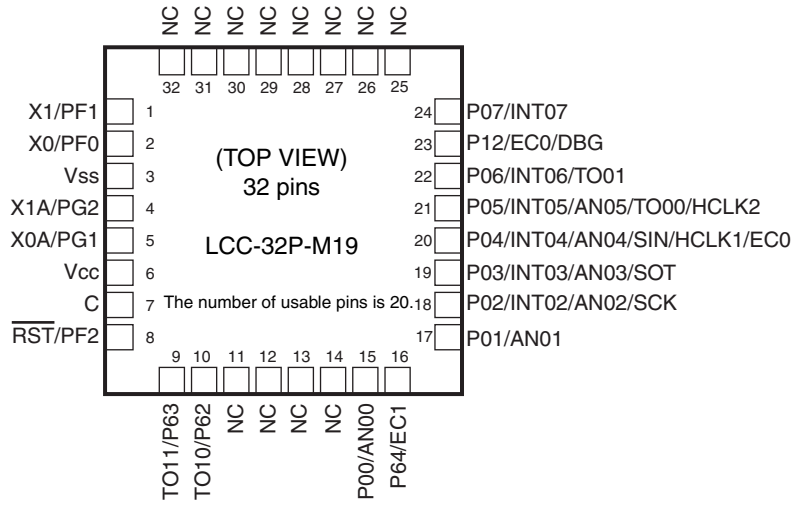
NC NC NC NC NC NC NC

32 31 30 29 28 27 26 25

X1/PF1 1
X0/PF0 2
Vss 3
X1A/PG2 4
X0A/PG1 5
Vcc 6
C 7
$\overline{\text{RST}}$/PF2 8

(TOP VIEW)
32 pins

LCC-32P-M19

The number of usable pins is 20.

24 P07/INT07
23 P12/EC0/DBG
22 P06/INT06/TO01
21 P05/INT05/AN05/TO00/HCLK2
20 P04/INT04/AN04/SIN/HCLK1/EC0
19 P03/INT03/AN03/SOT
18 P02/INT02/AN02/SCK
17 P01/AN01

9 10 11 12 13 14 15 16

TO11/P63 TO10/P62 NC NC NC NC P00/AN00 P64/EC1